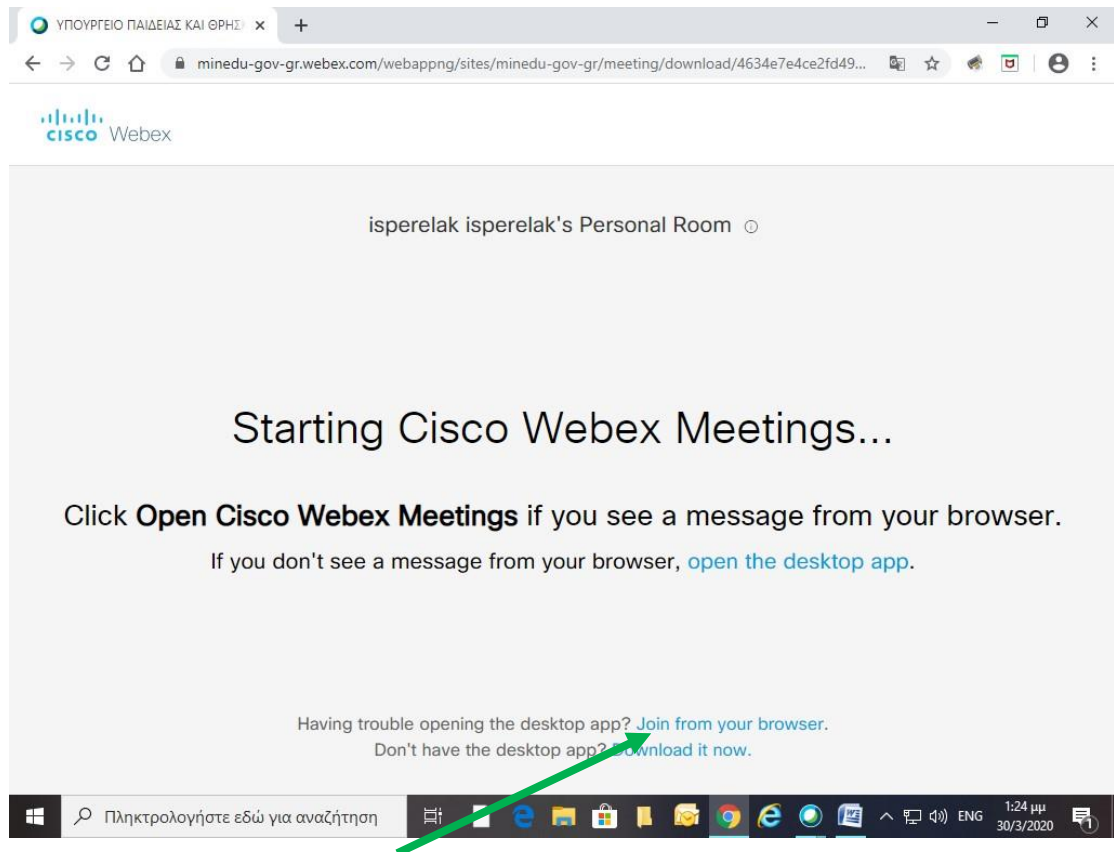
ΥΠΟΥΡΓΕΙΟ ΠΑΙΔΕΙΑΣ ΚΑΙ ΘΡΗΣ

minedu-gov-gr.webex.com/webappng/sites/minedu-gov-gr/meeting/download/4634e7e4ce2fd49...

cisco Webex

isperelak isperelak's Personal Room

Starting Cisco Webex Meetings...

Click **Open Cisco Webex Meetings** if you see a message from your browser.

If you don't see a message from your browser, open the desktop app.

Having trouble opening the desktop app? Join from your browser.
Don't have the desktop app? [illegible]ownload it now.

Πληκτρολογήστε εδώ για αναζήτηση

ENG 1:24 μμ 30/3/2020